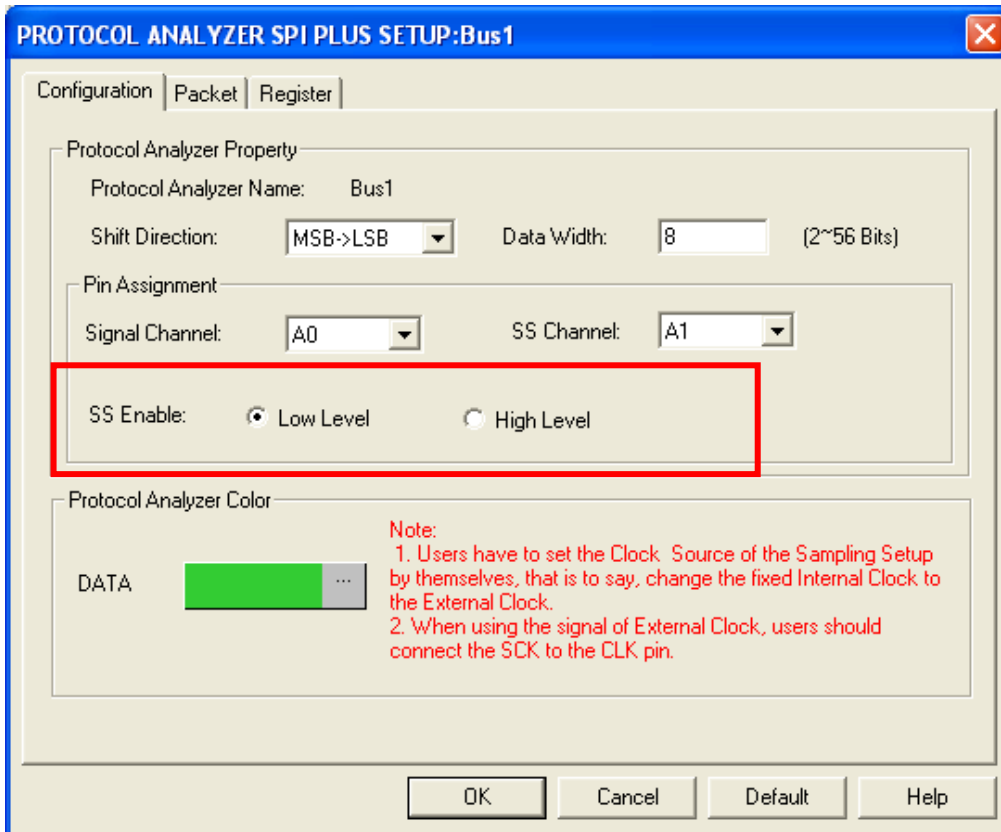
PROTOCOL ANALYZER SPI PLUS SETUP:Bus1

Configuration | Packet | Register

Protocol Analyzer Property

Protocol Analyzer Name: Bus1

Shift Direction: MSB->LSB Data Width: 8 (2~56 Bits)

Pin Assignment

Signal Channel: A0 SS Channel: A1

SS Enable: Low Level High Level

Protocol Analyzer Color

DATA ...

Note:
1. Users have to set the Clock Source of the Sampling Setup by themselves, that is to say, change the fixed Internal Clock to the External Clock.
2. When using the signal of External Clock, users should connect the SCK to the CLK pin.

OK Cancel Default Help